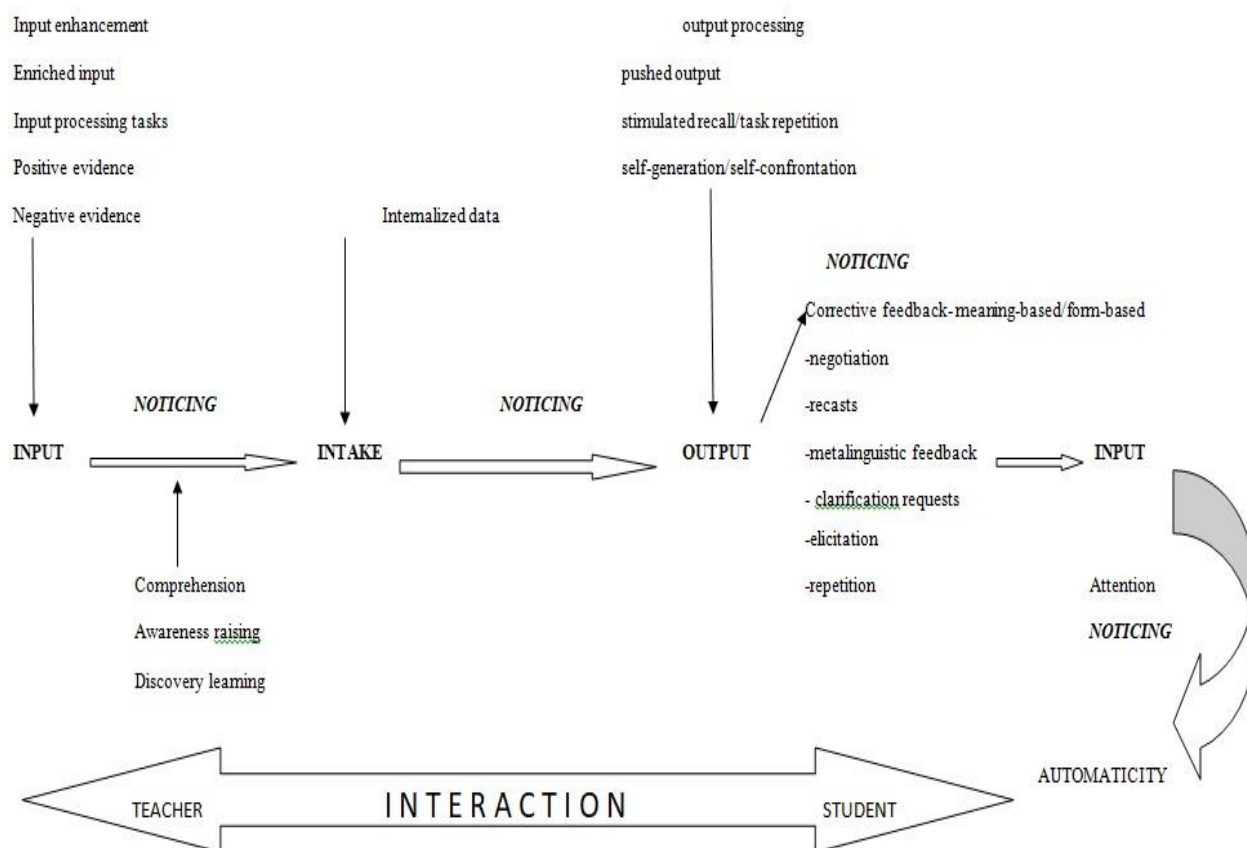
Input enhancement

Enriched input

Input processing tasks

Positive evidence

Negative evidence

output processing

pushed output

stimulated recall/task repetition

self-generation/self-confrontation

Internalized data

NOTICING

Corrective feedback- meaning-based/form-based

-negotiation

-recasts

-metalinguitic feedback

- clarification requests

-elicitation

-repetition

NOTICING

NOTICING

INPUT

INTAKE

OUTPUT

INPUT

Comprehension

Awareness raising

Discovery learning

Attention

NOTICING

AUTOMATICITY

TEACHER

INTERACTION

STUDENT